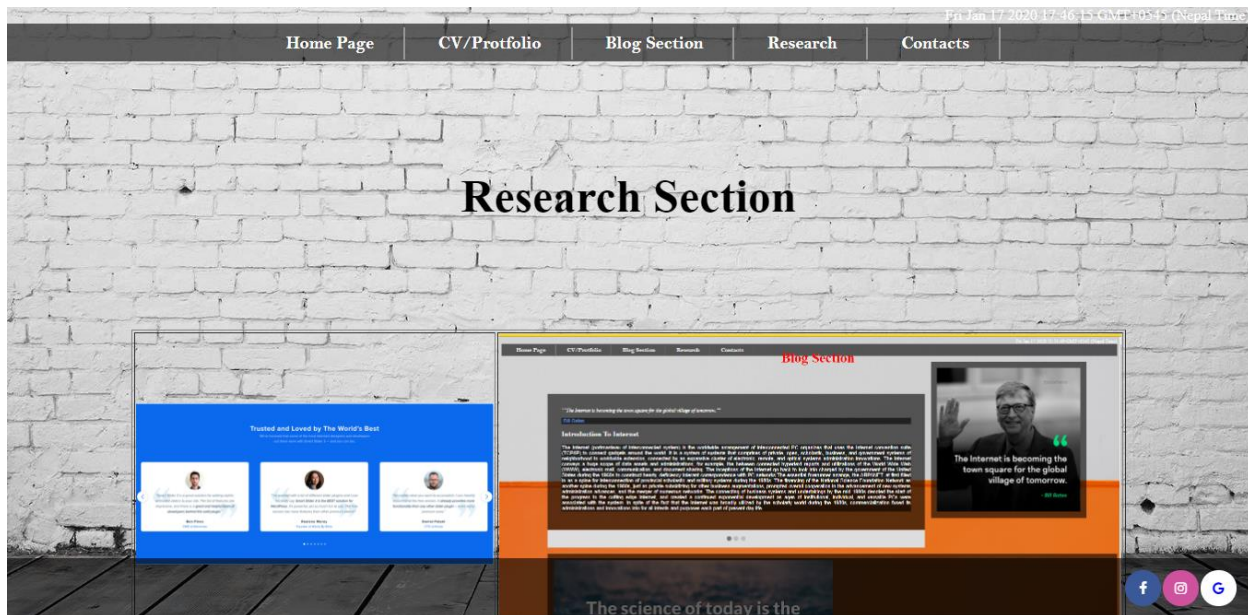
Fri Jan 17 2020 17:46:15 GMT+0545 (Nepal Time

Home Page | CV/Protfolio | Blog Section | Research | Contacts

Research Section

Trusted and Loved by The World's Best

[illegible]

Home Page CV/Protfolio Blog Section Research Contacts

Blog Section

"The Internet is becoming the town square for the global village of tomorrow."

Bill Gates

Introduction To Internet

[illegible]

The Internet is becoming the town square for the global village of tomorrow.

- Bill Gates

The science of today is the

f
G